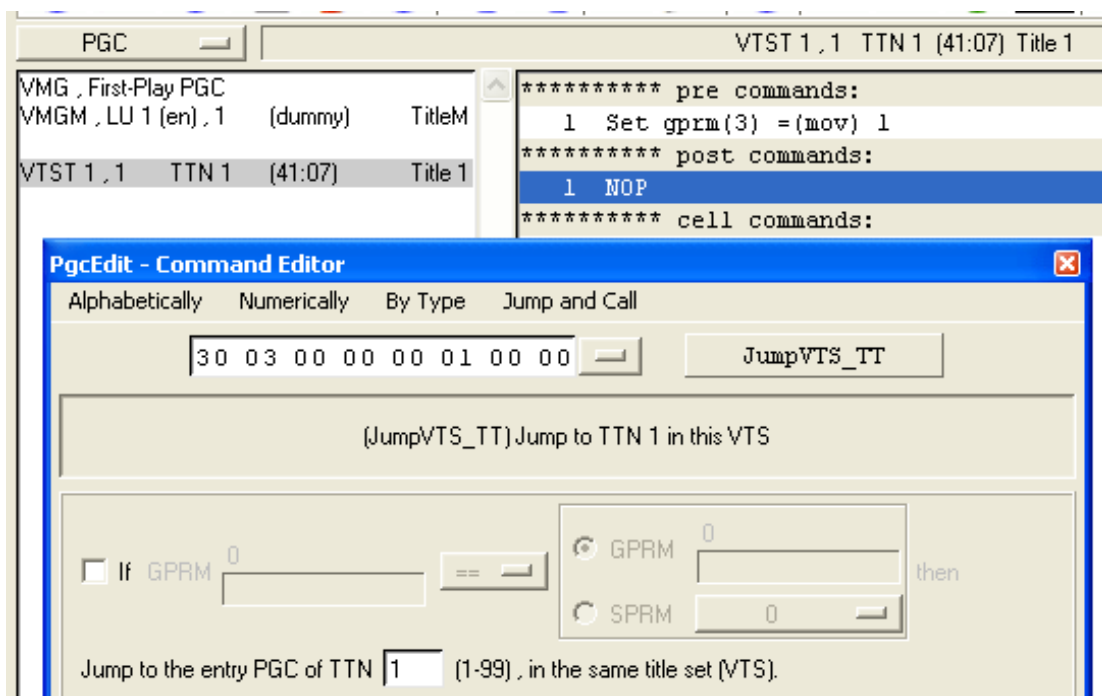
PGC

VTST 1 , 1 TTN 1 (41:07) Title 1

VMG , First-Play PGC
VMGM , LU 1 (en) , 1 (dummy) TitleM

VTST 1 , 1 TTN 1 (41:07) Title 1

********** pre commands:
1 Set gprm(3) =(mov) 1
********** post commands:
1 NOP
********** cell commands:

PgcEdit - Command Editor

Alphabetically Numerically By Type Jump and Call

30 03 00 00 00 01 00 00

JumpVTS_TT

(JumpVTS_TT) Jump to TTN 1 in this VTS

If GPRM 0

==

GPRM 0

then

SPRM 0

Jump to the entry PGC of TTN 1 (1-99) , in the same title set (VTS).